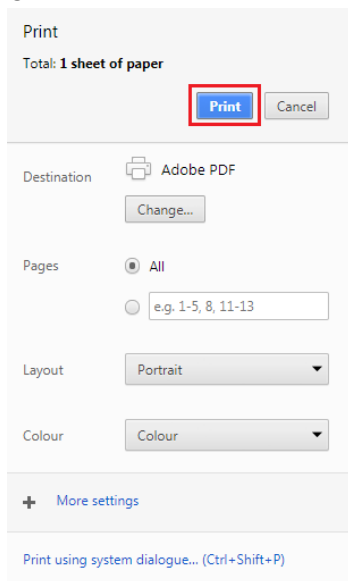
Print

Total: **1 sheet of paper**

Print Cancel

Destination

Adobe PDF

Change...

Pages

All

e.g. 1-5, 8, 11-13

Layout

Portrait

Colour

Colour

More settings

Print using system dialogue... (Ctrl+Shift+P)